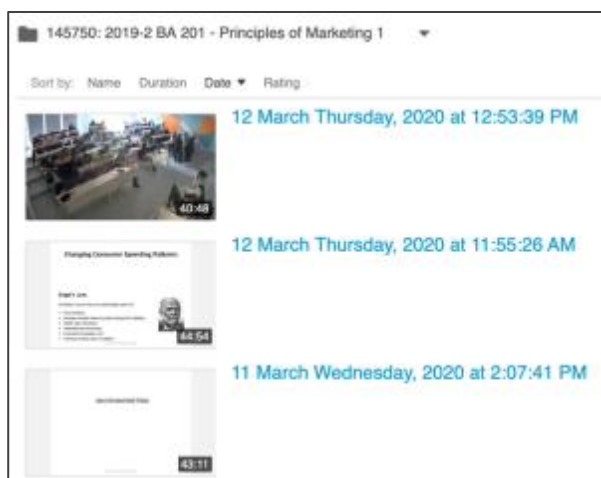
145750: 2019-2 BA 201 - Principles of Marketing 1

Sort by: Name Duration Date ▾ Rating

40:48

12 March Thursday, 2020 at 12:53:39 PM

Changing Consumer Spending Patterns

Engel's Law

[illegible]

44:54

12 March Thursday, 2020 at 11:55:26 AM

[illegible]

43:11

11 March Wednesday, 2020 at 2:07:41 PM